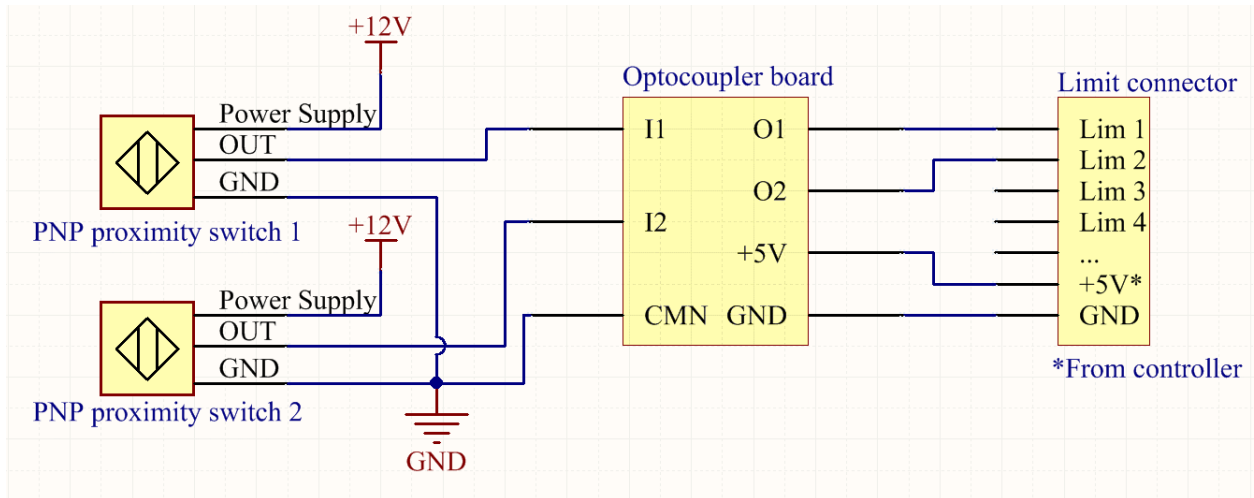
+12V

Power Supply
OUT
GND

PNP proximity switch 1

+12V

Power Supply
OUT
GND

PNP proximity switch 2

GND

Optocoupler board

I1
I2
CMN
O1
O2
+5V
GND

Limit connector

Lim 1
Lim 2
Lim 3
Lim 4
...
+5V*
GND

*From controller